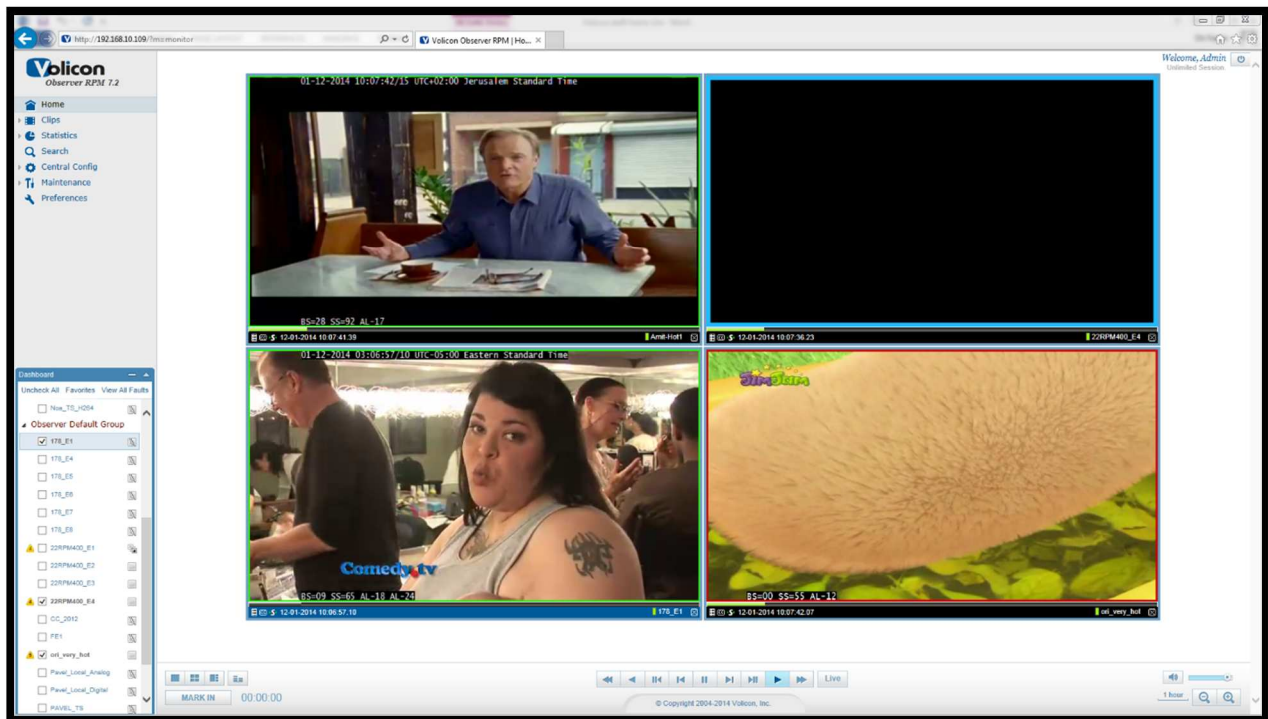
http://192.168.10.109/?mv=monitor
Volicon Observer RPM | Ho...

Volicon
Observer RPM 7.2

Welcome, Admin
Unlimited Session

Home
Clips
Statistics
Search
Central Config
Maintenance
Preferences

01-12-2014 10:07:42/15 UTC+02:00 Jerusalem Standard Time
BS=28 SS=92 AL-17
12-01-2014 10:07:41.39
Amit-Hot1

12-01-2014 10:07:36.23
22RPM400_E4

01-12-2014 03:06:57/10 UTC-05:00 Eastern Standard Time
Comedy.tv
BS=09 SS=65 AL-18 AL-24
12-01-2014 10:06:57.10
178_E1

JimJam
BS=00 SS=55 AL-12
12-01-2014 10:07:42.07
ori_very_hot

Dashboard
Uncheck All Favorites View All Faults
Nox_TS_H264
Observer Default Group
178_E1
178_E4
178_E5
178_E6
178_E7
178_E8
22RPM400_E1
22RPM400_E2
22RPM400_E3
22RPM400_E4
CC_2012
FE1
ori_very_hot
Pavel_Local_Analog
Pavel_Local_Digital
PAVEL_TS

MARK IN 00:00:00
Live
1 hour
© Copyright 2004-2014 Volicon, Inc.